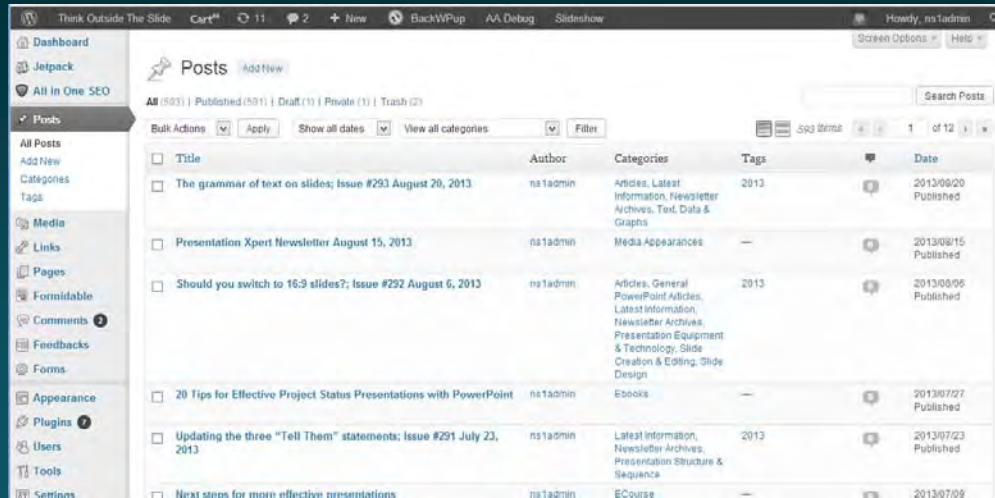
Think Outside The Slide Cart 11 2 + New BackWPup AA Debug Slideshow Howdy, ns1admin

Screen Options Help

Dashboard
Jetpack
All in One SEO
Posts
All Posts
Add New
Categories
Tags
Media
Links
Pages
Formidable
Comments 2
Feedbacks
Forms
Appearance
Plugins 7
Users
Tools
Settings

Posts Add New

All (593) | Published (591) | Draft (1) | Private (1) | Trash (2)

Search Posts

Bulk Actions Apply Show all dates View all categories Filter 593 items 1 of 12

| Title | Author | Categories | Tags | | Date |
|---|---|---|---|---|---|
| The grammar of text on slides; Issue #293 August 20, 2013 | ns1admin | Articles, Latest Information, Newsletter Archives, Text, Data & Graphs | 2013 | | 2013/08/20 Published |
| Presentation Xpert Newsletter August 15, 2013 | ns1admin | Media Appearances | — | | 2013/08/15 Published |
| Should you switch to 16:9 slides?; Issue #292 August 6, 2013 | ns1admin | Articles, General PowerPoint Articles, Latest Information, Newsletter Archives, Presentation Equipment & Technology, Slide Creation & Editing, Slide Design | 2013 | | 2013/08/06 Published |
| 20 Tips for Effective Project Status Presentations with PowerPoint | ns1admin | Ebooks | — | | 2013/07/27 Published |
| Updating the three "Tell Them" statements; Issue #291 July 23, 2013 | ns1admin | Latest Information, Newsletter Archives, Presentation Structure & Sequence | 2013 | | 2013/07/23 Published |
| Next steps for more effective presentations | ns1admin | ECourse | — | | 2013/07/09 |